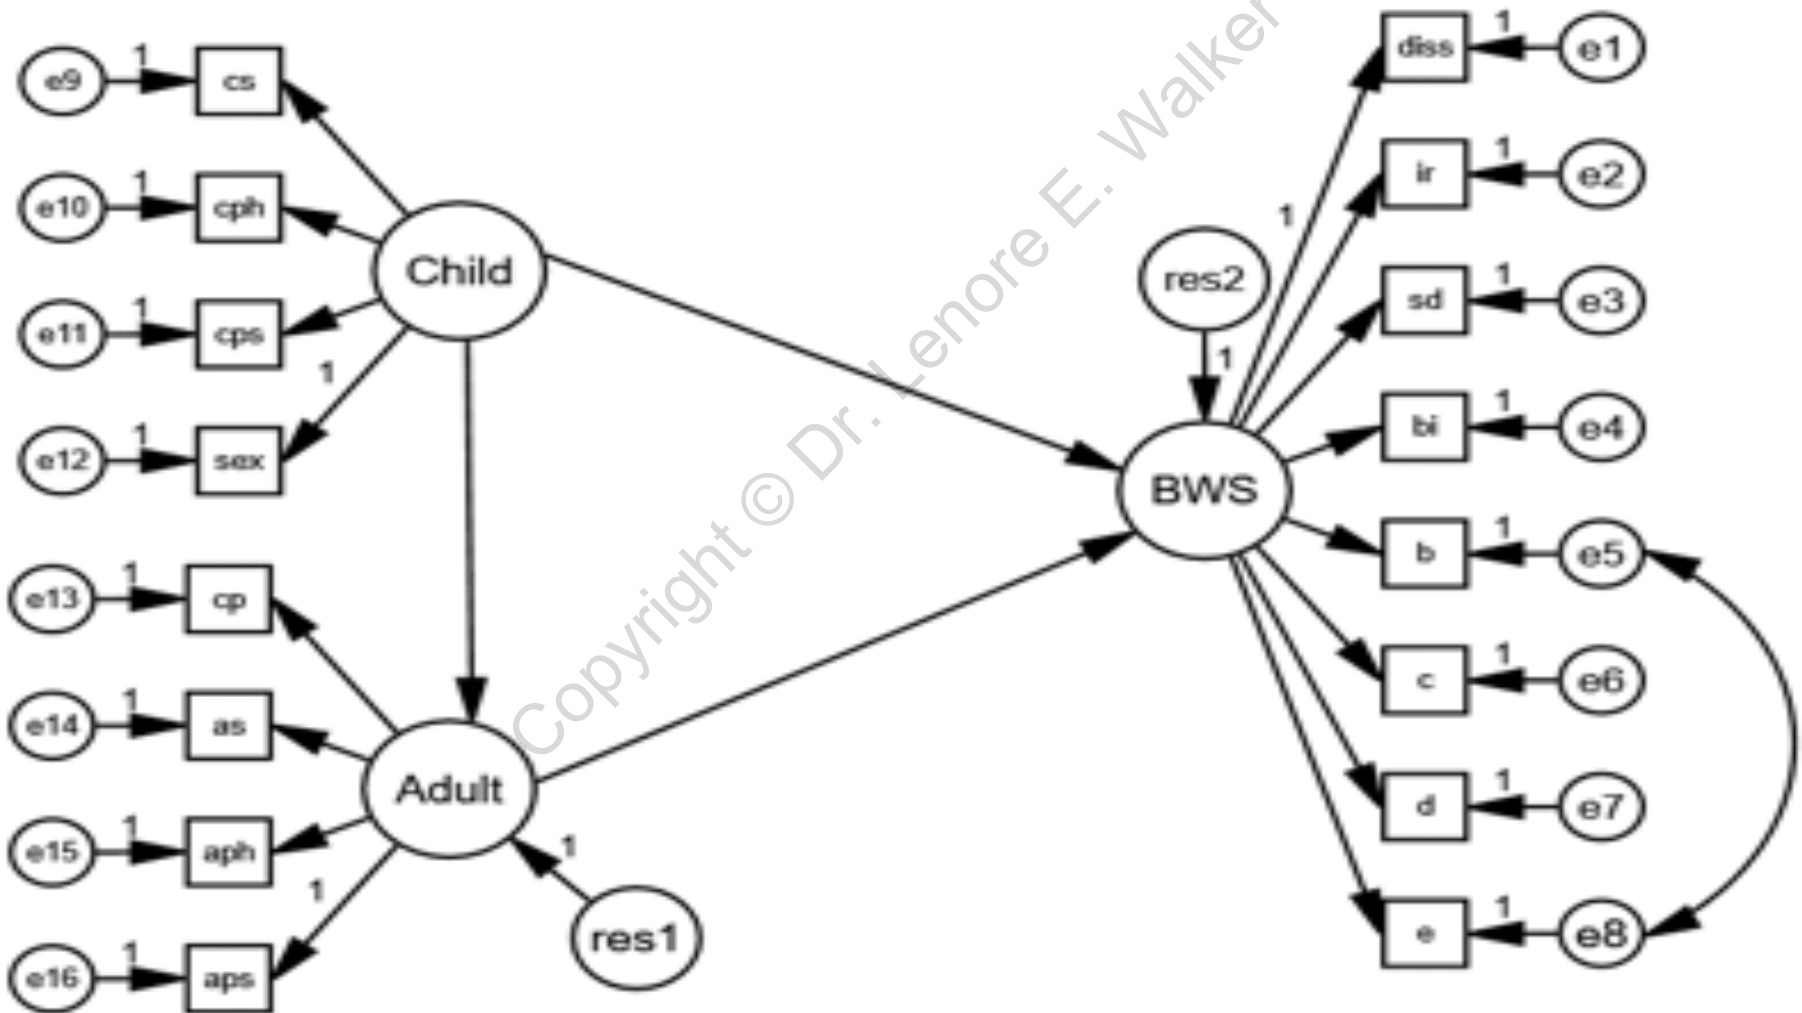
e9 1 cs
e10 1 cph
e11 1 cps
e12 1 sex
1
Child
e13 1 cp
e14 1 as
e15 1 aph
e16 1 aps
1
Adult
1
res1
res2
1
BWS
1
diss 1 e1
ir 1 e2
sd 1 e3
bi 1 e4
b 1 e5
c 1 e6
d 1 e7
e 1 e8
Copyright © Dr. Lenore E. Walker